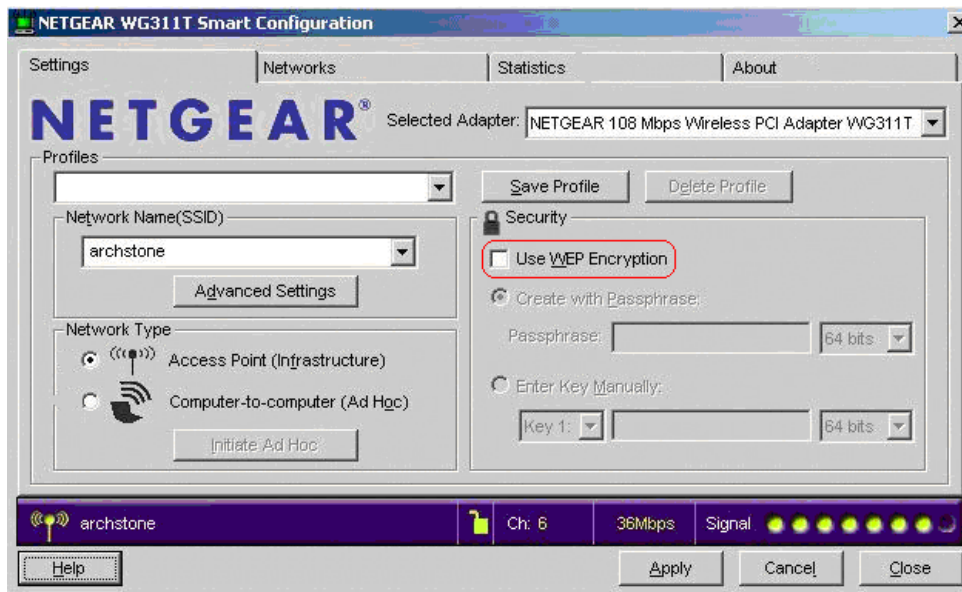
NETGEAR WG311T Smart Configuration

Settings
Networks
Statistics
About

NETGEAR®
Selected Adapter: NETGEAR 108 Mbps Wireless PCI Adapter WG311T

Profiles

Save Profile
Delete Profile

Network Name(SSID)
archstone
Advanced Settings

Security
Use WEP Encryption
Create with Passphrase:
Passphrase:
64 bits
Enter Key Manually:
Key 1:
64 bits

Network Type
Access Point (Infrastructure)
Computer-to-computer (Ad Hoc)
Initiate Ad Hoc

archstone
Ch: 6
36Mbps
Signal

Help
Apply
Cancel
Close